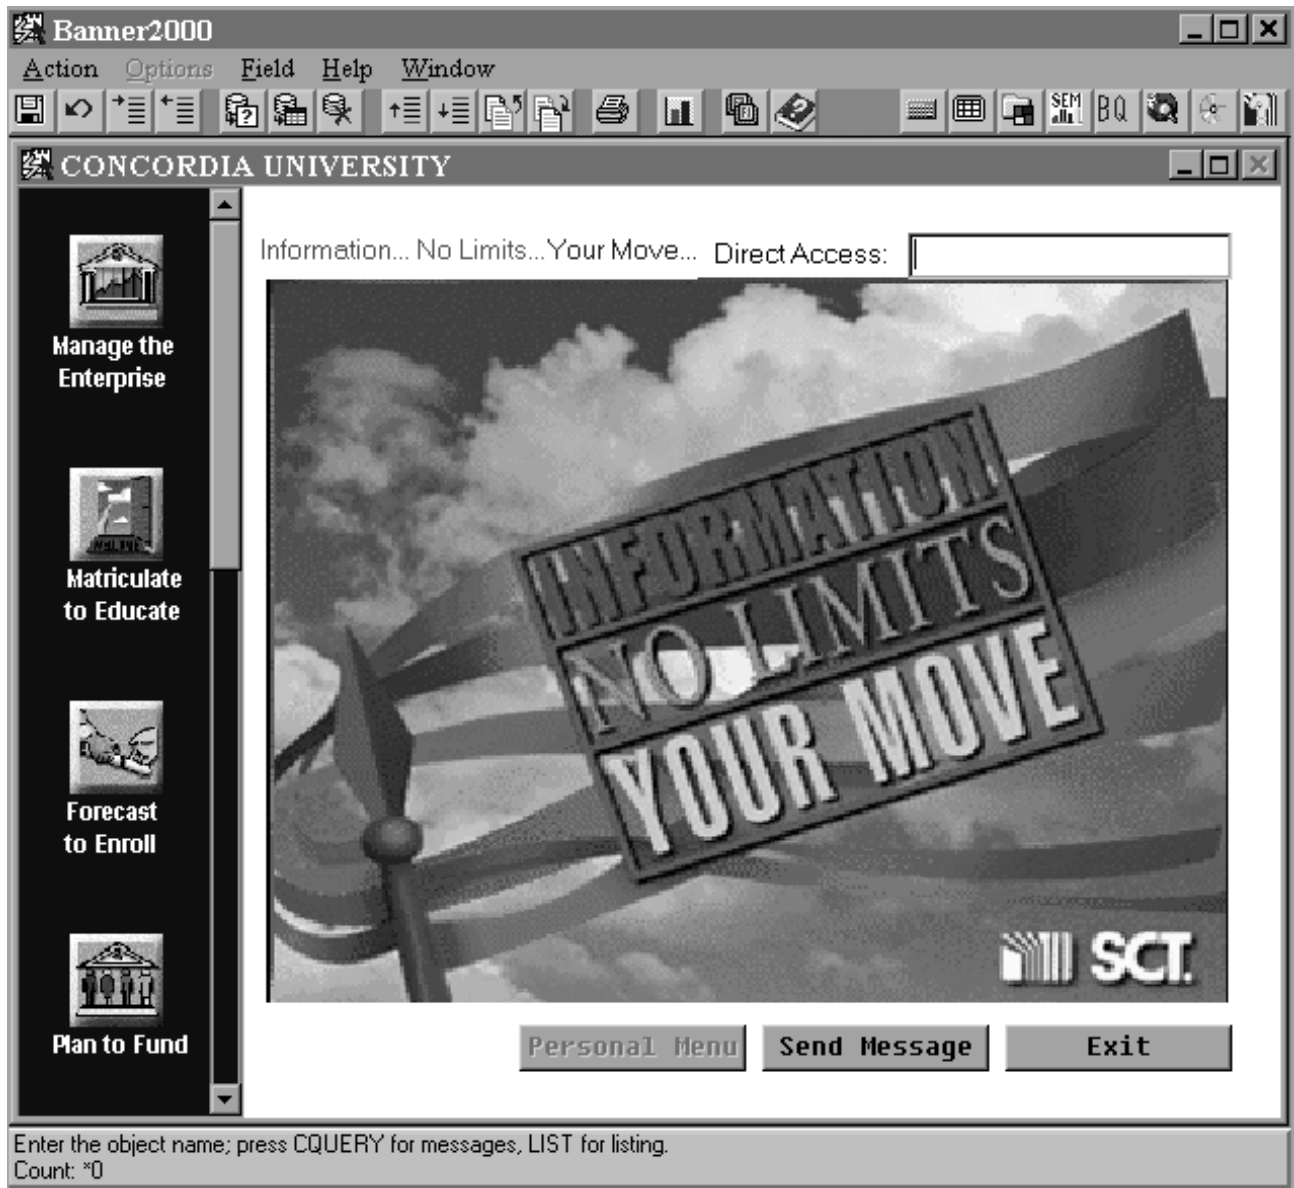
Banner2000

Action Options Field Help Window

SEM BQ

CONCORDIA UNIVERSITY

Manage the Enterprise

Matriculate to Educate

Forecast to Enroll

Plan to Fund

Information... No Limits...Your Move... Direct Access:

INFORMATION NO LIMITS YOUR MOVE

SCT

Personal Menu Send Message Exit

Enter the object name; press CQUERY for messages, LIST for listing.
Count: *0